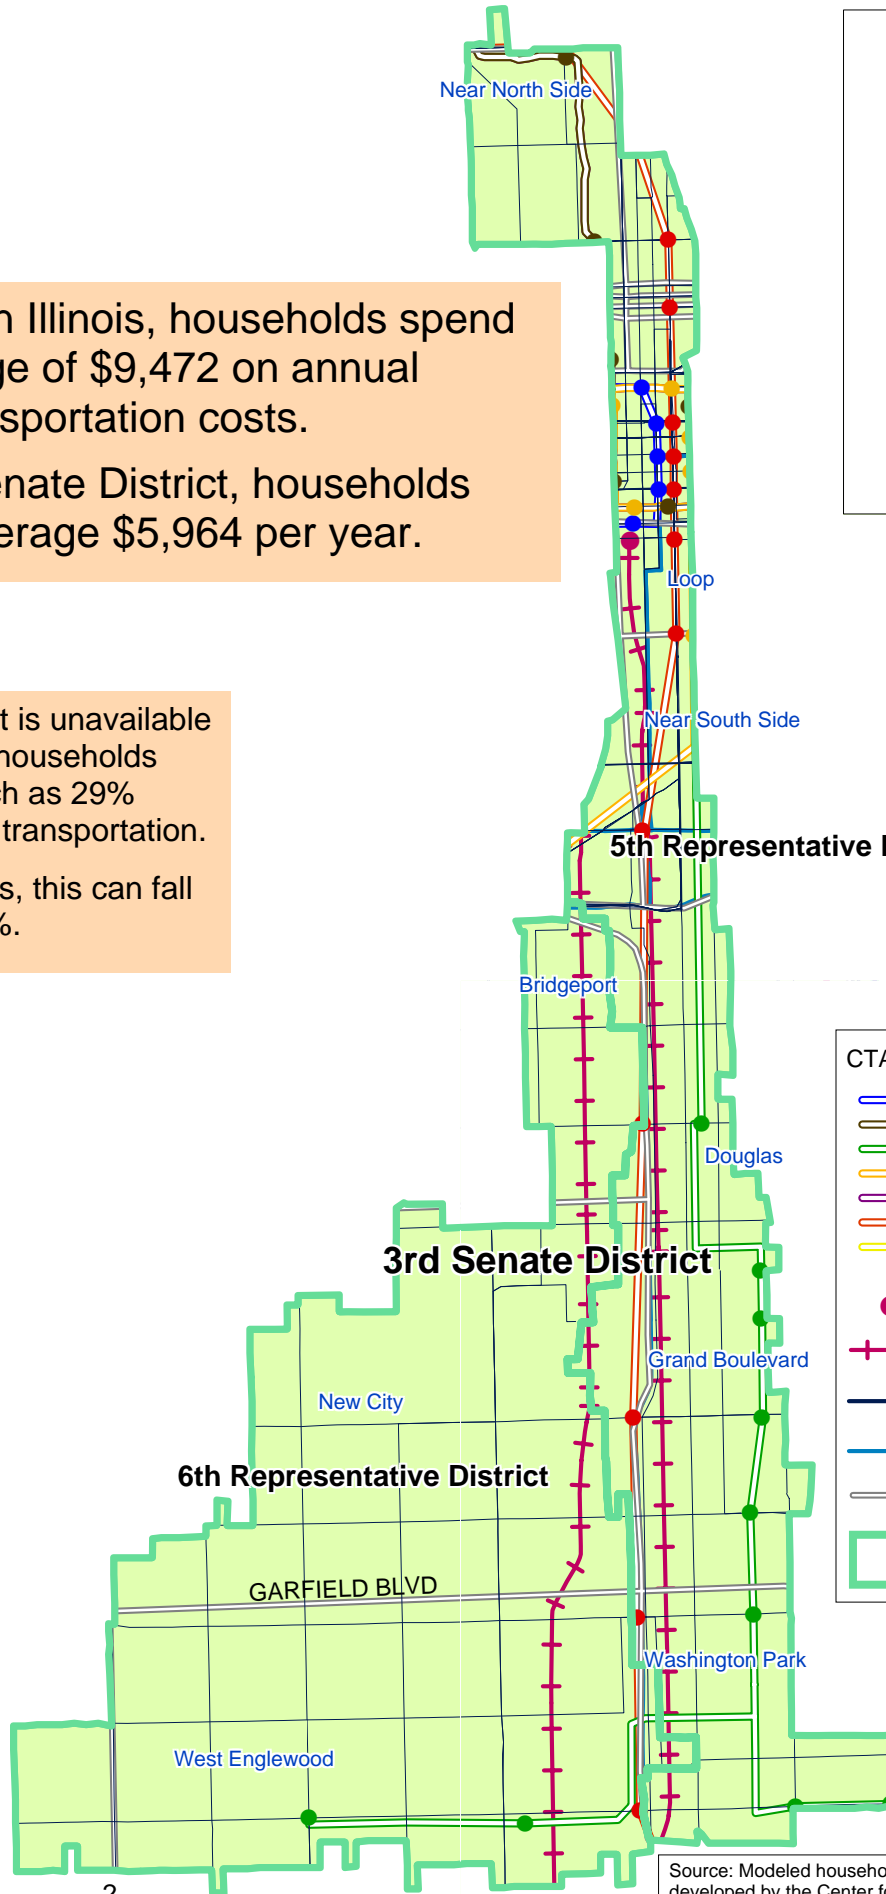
n Illinois, households spend ge of \$9,472 on annual sportation costs.

enate District, households erage \$5,964 per year.

t is unavailable households h as 29% transportation.

s, this can fall %.

Near North Side

Loop

Near South Side

5th Representative

Bridgeport

Douglas

3rd Senate District

Grand Boulevard

New City

6th Representative District

GARFIELD BLVD

Washington Park

West Englewood

CTA

Source: Modeled househo developed by the Center f

2